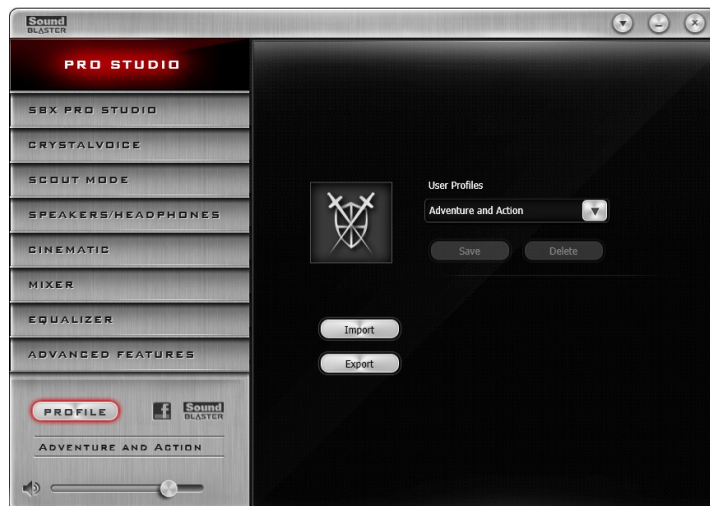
Sound BLASTER

PRO STUDIO

SBX PRO STUDIO

CRYSTALVOICE

SCOUT MODE

SPEAKERS/HEADPHONES

CINEMATIC

MIXER

EQUALIZER

ADVANCED FEATURES

PROFILE

f

Sound BLASTER

ADVENTURE AND ACTION

User Profiles

Adventure and Action

Save

Delete

Import

Export